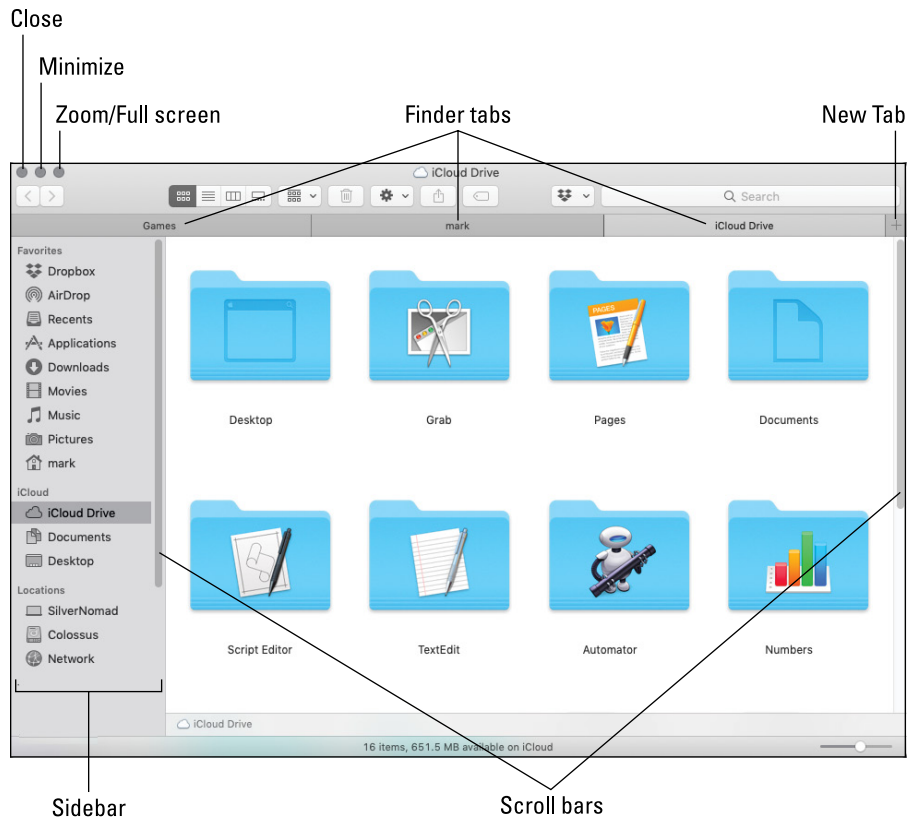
Close

Minimize

Zoom/Full screen

Finder tabs

New Tab

iCloud Drive

Search

Games

mark

iCloud Drive

+

Favorites

Dropbox

AirDrop

Recents

Applications

Downloads

Movies

Music

Pictures

mark

iCloud

iCloud Drive

Documents

Desktop

Locations

SilverNomad

Colossus

Network

PAGES

Desktop

Grab

Pages

Documents

Script Editor

TextEdit

Automator

Numbers

iCloud Drive

16 items, 651.5 MB available on iCloud

Sidebar

Scroll bars